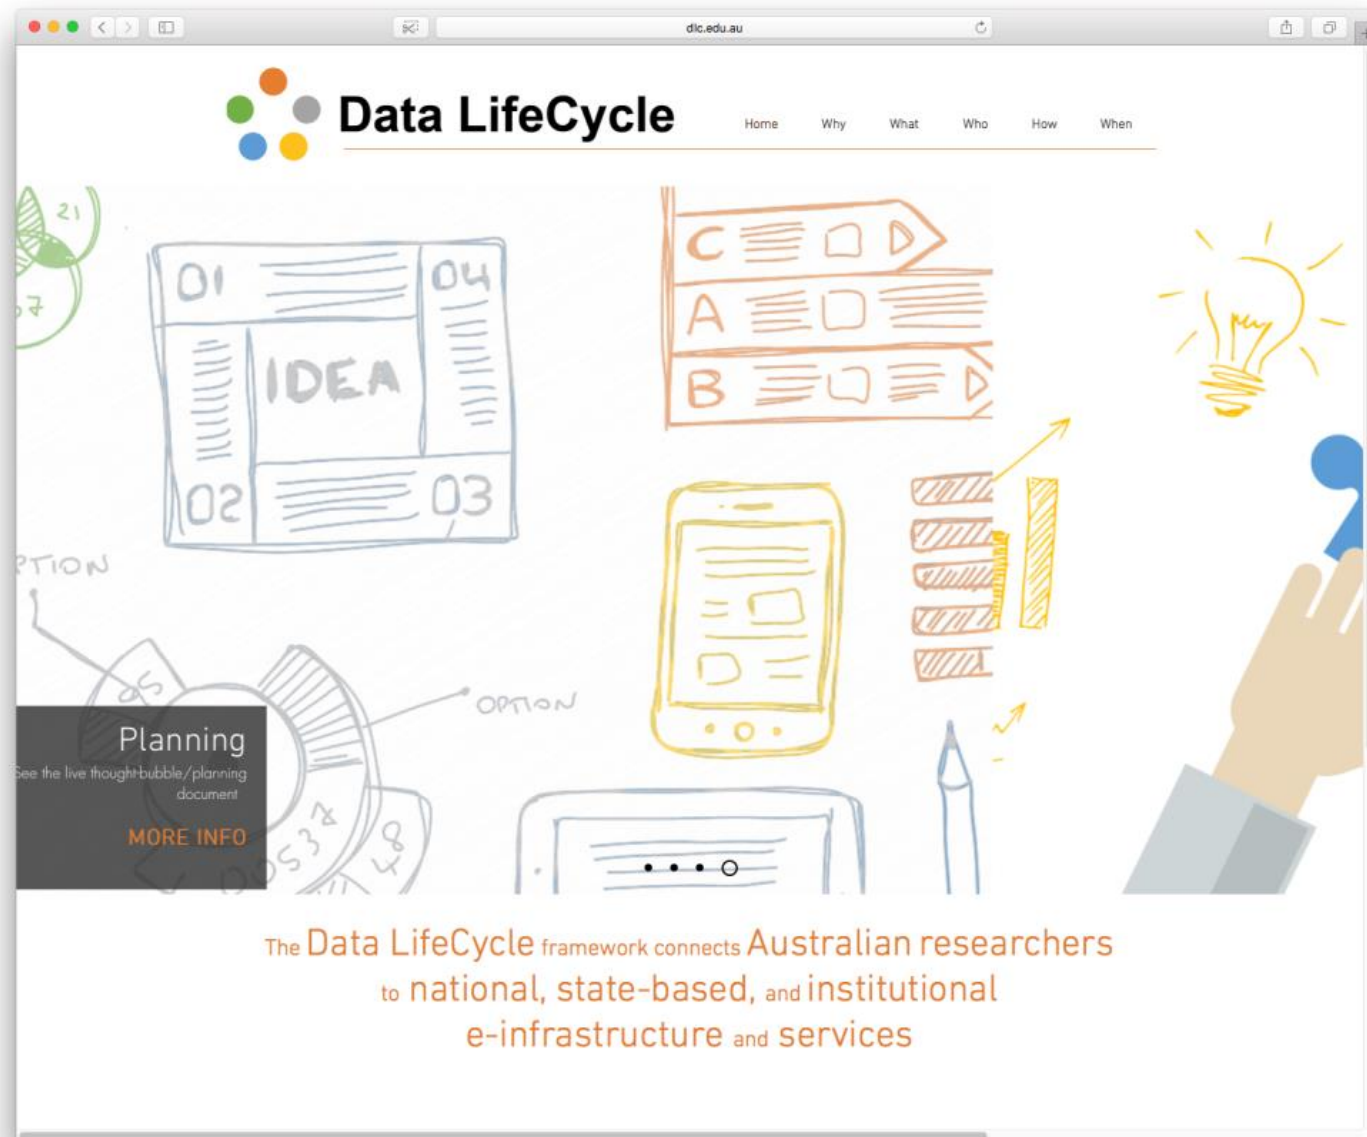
dlc.edu.au

Data LifeCycle

Home Why What Who How When

21

67

01 04

IDEA

02 03

PTION

OPTION

05

0537

48

C

A

B

Planning

See the live thought-bubble/planning document

MORE INFO

The Data LifeCycle framework connects Australian researchers to national, state-based, and institutional e-infrastructure and services